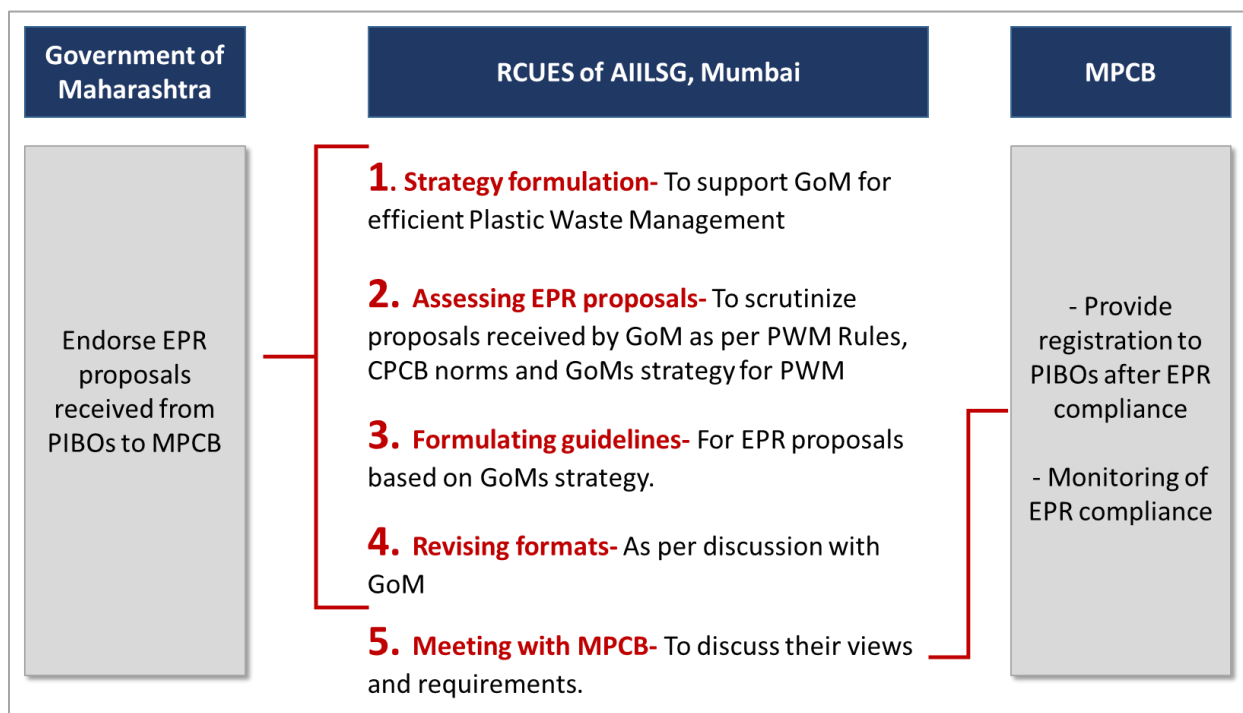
Government of Maharashtra

RCUES of AIILSG, Mumbai

MPCB

Endorse EPR proposals received from PIBOs to MPCB

1. Strategy formulation- To support GoM for efficient Plastic Waste Management

2. Assessing EPR proposals- To scrutinize proposals received by GoM as per PWM Rules, CPCB norms and GoMs strategy for PWM

3. Formulating guidelines- For EPR proposals based on GoMs strategy.

4. Revising formats- As per discussion with GoM

5. Meeting with MPCB- To discuss their views and requirements.

- Provide registration to PIBOs after EPR compliance

- Monitoring of EPR compliance